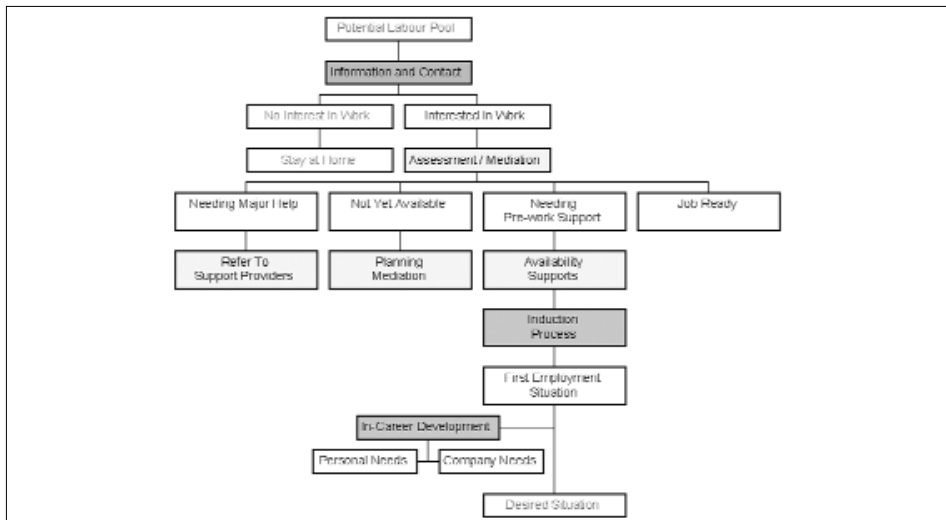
Potential Labour Pool

Information and Contact

No Interest in Work

Interested in Work

Stay at Home

Assessment / Mediation

Needing Major Help

Not Yet Available

Needing Pre-work Support

Job Ready

Refer To Support Providers

Planning Mediation

Availability Supports

Induction Process

First Employment Situation

In-Career Development

Personal Needs

Company Needs

Desired Situation